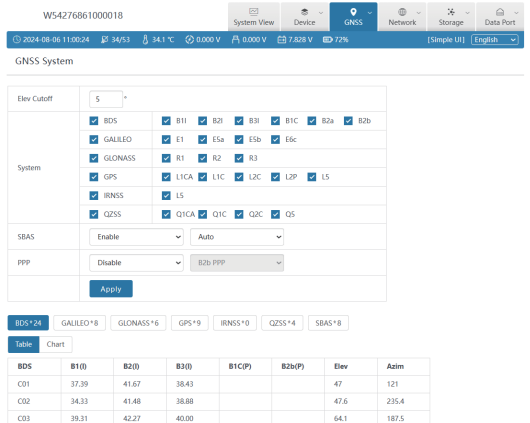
W54276861000018

System View | Device | GNSS | Network | Storage | Data Port

2024-08-06 11:00:24 | 34/53 | 34.1 ℃ | 0.000 V | 0.000 V | 7.828 V | 72% | [Simple UI] | English

GNSS System

| Elev Cutoff | 5 ° | | | | | |
|---|---|---|---|---|---|---|
| System | BDS | B1I | B2I | B3I | B1C | B2a | B2b |
| | GALILEO | E1 | E5a | E5b | E6c | | |
| | GLONASS | R1 | R2 | R3 | | | |
| | GPS | L1CA | L1C | L2C | L2P | L5 | |
| | IRNSS | L5 | | | | | |
| | QZSS | Q1CA | Q1C | Q2C | Q5 | | |
| SBAS | Enable | Auto | | | | | |
| PPP | Disable | B2b PPP | | | | | |

Apply

BDS*24 | GALILEO*8 | GLONASS*6 | GPS*9 | IRNSS*0 | QZSS*4 | SBAS*8

Table | Chart

| BDS | B1(I) | B2(I) | B3(I) | B1C(P) | B2b(P) | Elev | Azim |
|---|---|---|---|---|---|---|---|
| C01 | 37.39 | 41.67 | 38.43 | | | 47 | 121 |
| C02 | 34.33 | 41.48 | 38.88 | | | 47.6 | 235.4 |
| C03 | 39.31 | 42.27 | 40.00 | | | 64.1 | 187.5 |